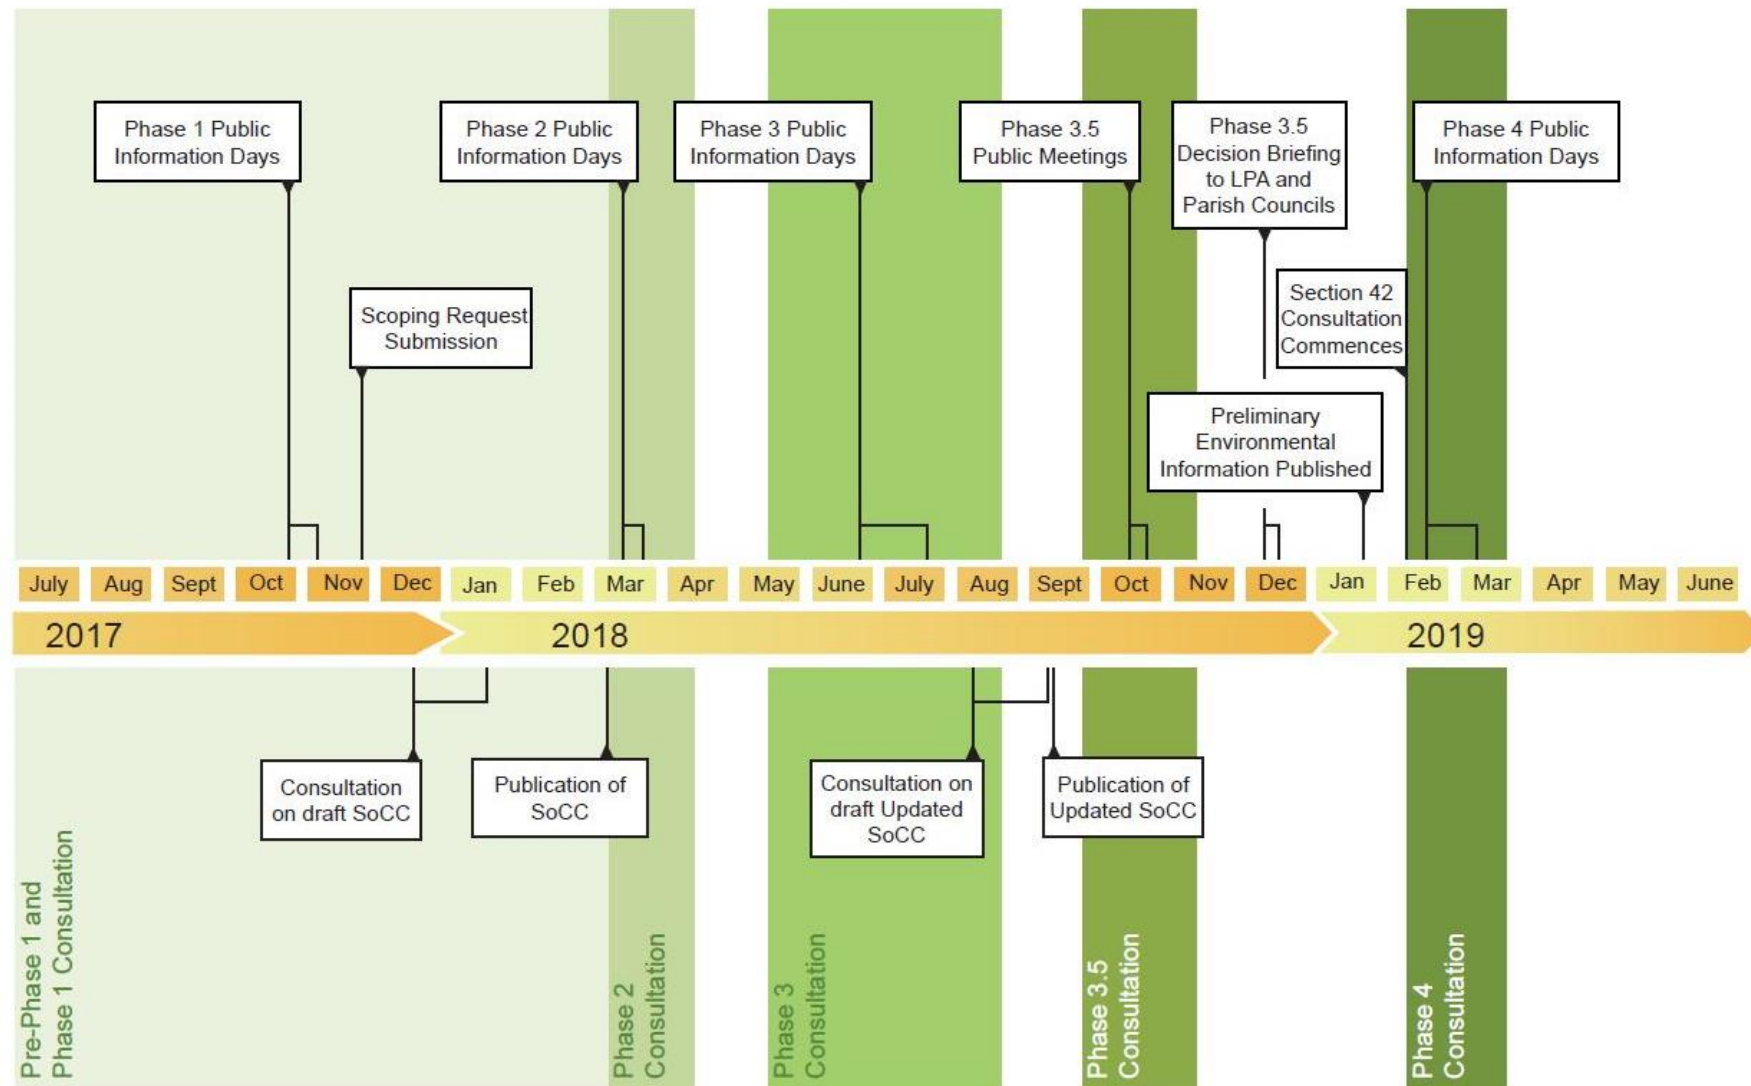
Phase 1 Public Information Days

Phase 2 Public Information Days

Phase 3 Public Information Days

Phase 3.5 Public Meetings

Phase 3.5 Decision Briefing to LPA and Parish Councils

Phase 4 Public Information Days

Scoping Request Submission

Section 42 Consultation Commences

Preliminary Environmental Information Published

July Aug Sept Oct Nov Dec Jan Feb Mar Apr May June July Aug Sept Oct Nov Dec Jan Feb Mar Apr May June

2017 2018 2019

Consultation on draft SoCC

Publication of SoCC

Consultation on draft Updated SoCC

Publication of Updated SoCC

Pre-Phase 1 and Phase 1 Consultation

Phase 2 Consultation

Phase 3 Consultation

Phase 3.5 Consultation

Phase 4 Consultation